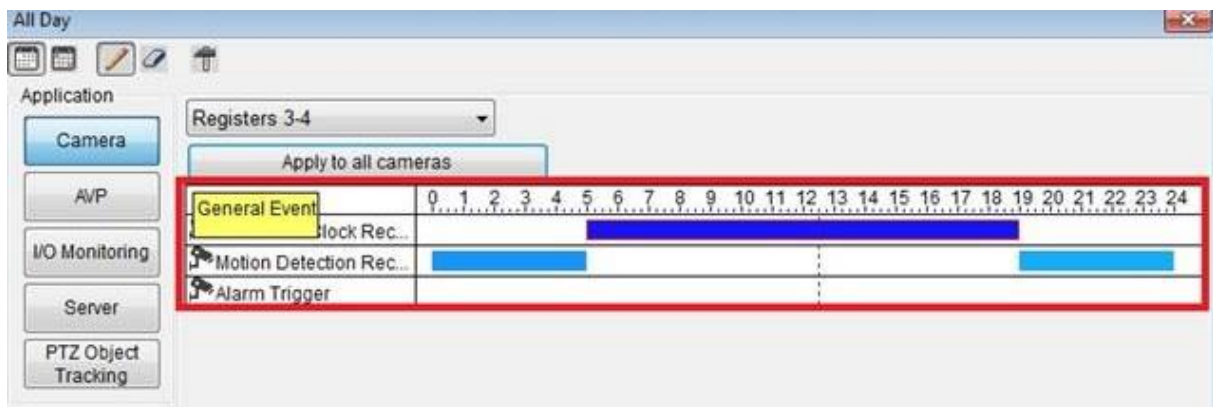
All Day

Application

Camera

AVP

I/O Monitoring

Server

PTZ Object Tracking

Registers 3-4

Apply to all cameras

General Event

0 1 2 3 4 5 6 7 8 9 10 11 12 13 14 15 16 17 18 19 20 21 22 23 24

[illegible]lock Rec...

Motion Detection Rec...

Alarm Trigger